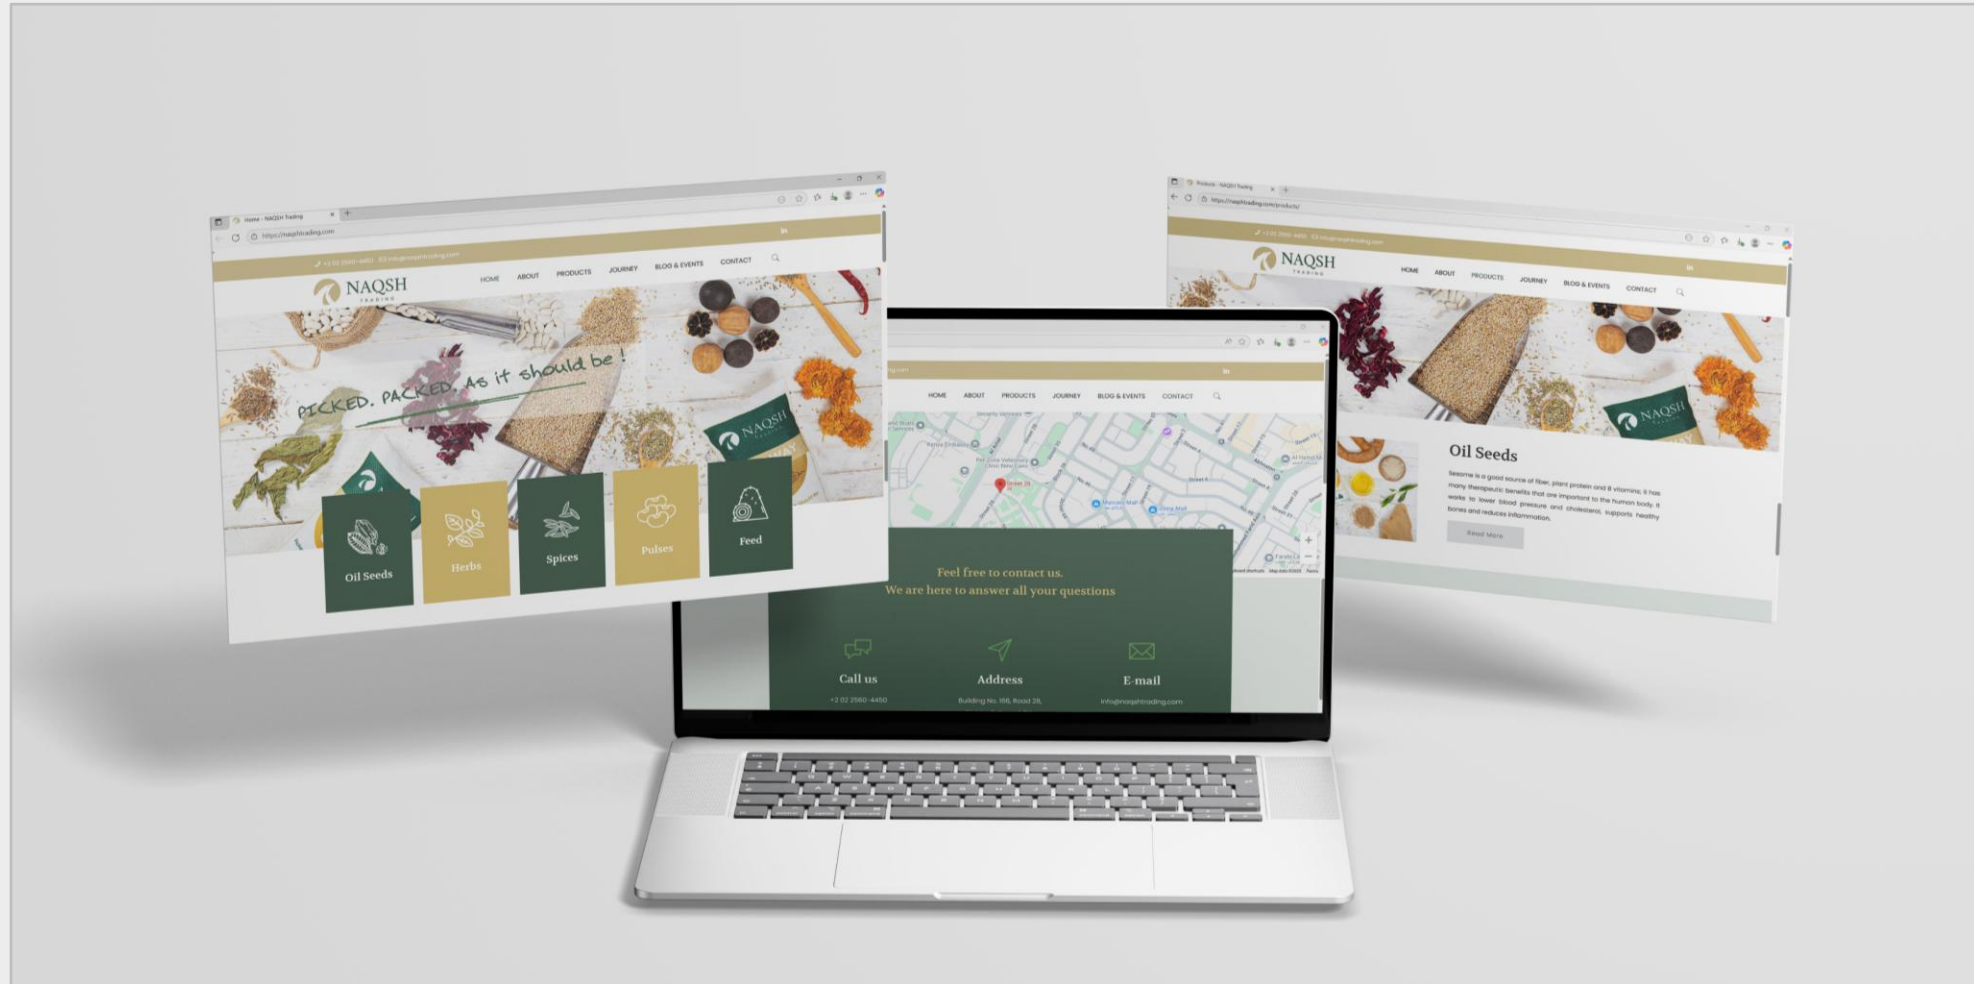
Home - NAQSH Trading
https://naqshtrading.com
+2 02 2560-4450 info@naqshtrading.com
NAQSH
TRADING
HOME ABOUT PRODUCTS JOURNEY BLOG & EVENTS CONTACT
PICKED. PACKED. As it should be !
NAQSH
Oil Seeds
Herbs
Spices
Pulses
Feed

HOME ABOUT PRODUCTS JOURNEY BLOG & EVENTS CONTACT
Feel free to contact us.
We are here to answer all your questions
Call us
+2 02 2560-4450
Address
Building No. 166, Road 26,
E-mail
info@naqshtrading.com

Products - NAQSH Trading
https://naqshtrading.com/products/
NAQSH
TRADING
HOME ABOUT PRODUCTS JOURNEY BLOG & EVENTS CONTACT
NAQSH
Oil Seeds
Sesame is a good source of fiber, plant protein and B vitamins, it has many therapeutic benefits that are important to the human body. It works to lower blood pressure and cholesterol, supports healthy bones and reduces inflammation.
Read More